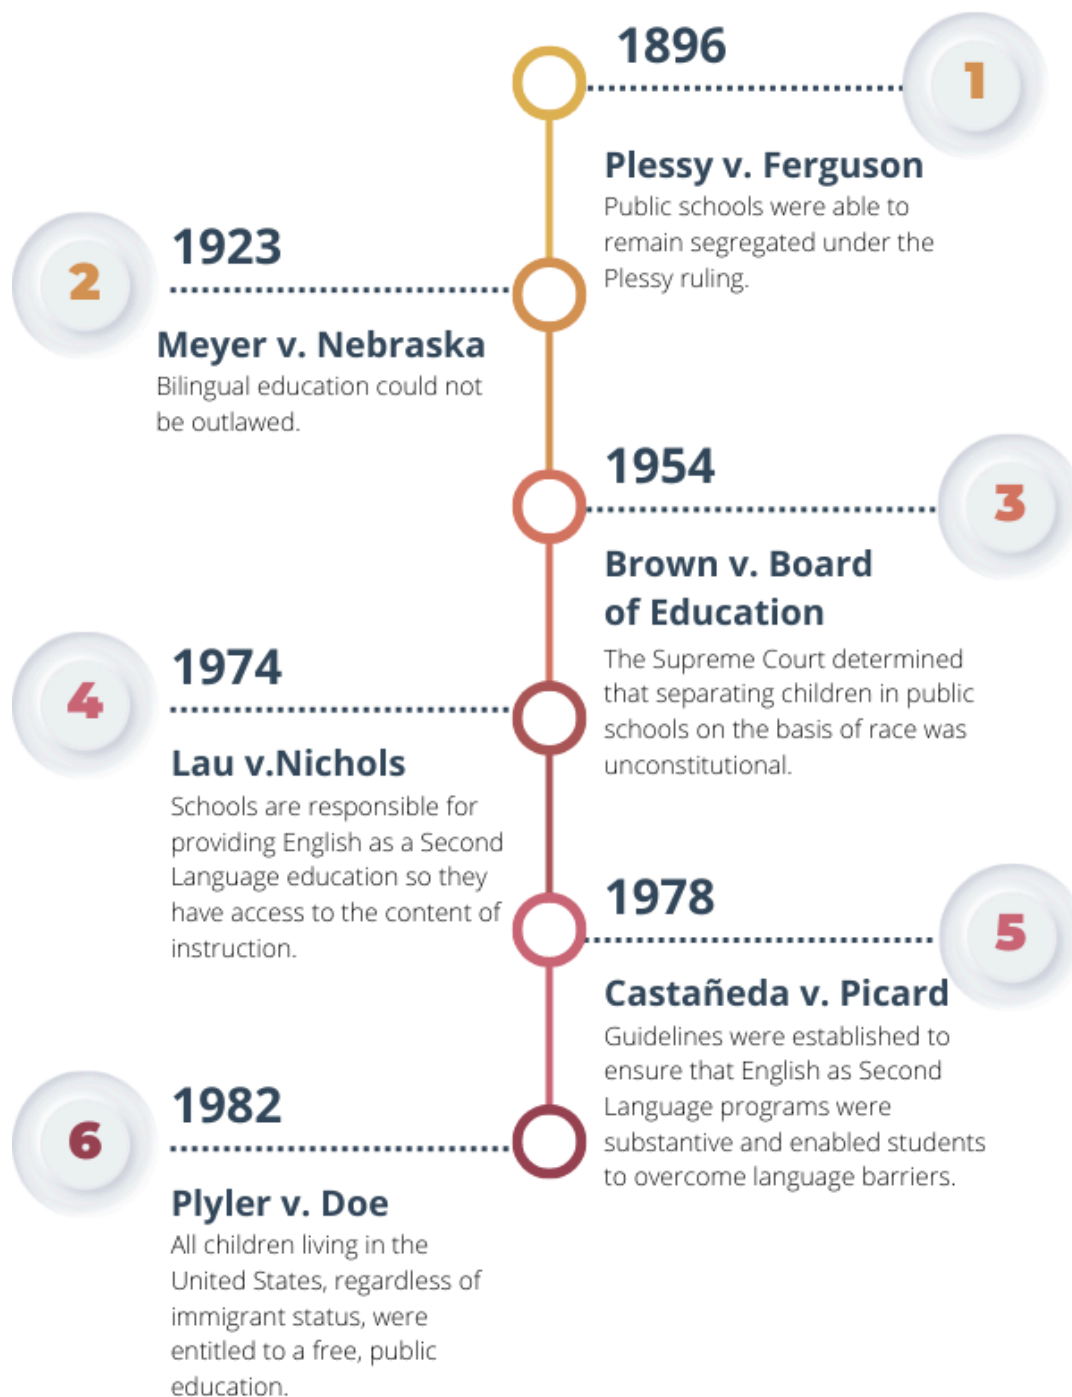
1896

1

Plessy v. Ferguson
Public schools were able to remain segregated under the Plessy ruling.

2

1923

Meyer v. Nebraska
Bilingual education could not be outlawed.

1954

3

Brown v. Board of Education
The Supreme Court determined that separating children in public schools on the basis of race was unconstitutional.

4

1974

Lau v.Nichols
Schools are responsible for providing English as a Second Language education so they have access to the content of instruction.

1978

5

Castañeda v. Picard
Guidelines were established to ensure that English as Second Language programs were substantive and enabled students to overcome language barriers.

6

1982

Plyler v. Doe
All children living in the United States, regardless of immigrant status, were entitled to a free, public education.